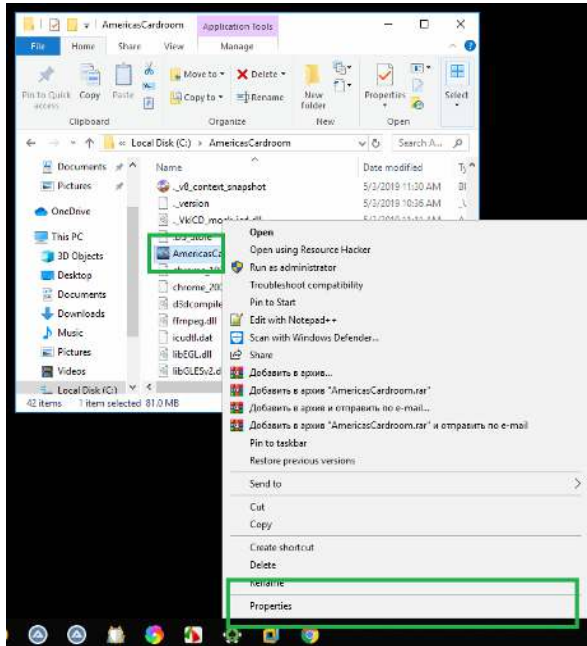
AmericasCardroom
Application Tools
File Home Share View Manage
Pin to Quick access Copy Paste
Move to Delete Copy to Rename
New folder
Properties
Select
Clipboard Organize New Open
Local Disk (C:) > AmericasCardroom
Search A...
Documents
Pictures
OneDrive
This PC
3D Objects
Desktop
Documents
Downloads
Music
Pictures
Videos
Local Disk (C:)
Name
._v8_context_snapshot
._version
._VkICD_mock_icd.dll
ds_store
AmericasCa
chrome_10
chrome_20
d3dcompile
ffmpeg.dll
icudtl.dat
libEGL.dll
libGLESv2.d
Date modified
5/3/2019 11:30 AM
5/3/2019 10:36 AM
42 items 1 item selected 81.0 MB
Open
Open using Resource Hacker
Run as administrator
Troubleshoot compatibility
Pin to Start
Edit with Notepad++
Scan with Windows Defender...
Share
Добавить в архив...
Добавить в архив "AmericasCardroom.rar"
Добавить в архив и отправить по e-mail...
Добавить в архив "AmericasCardroom.rar" и отправить по e-mail
Pin to taskbar
Restore previous versions
Send to
Cut
Copy
Create shortcut
Delete
Rename
Properties